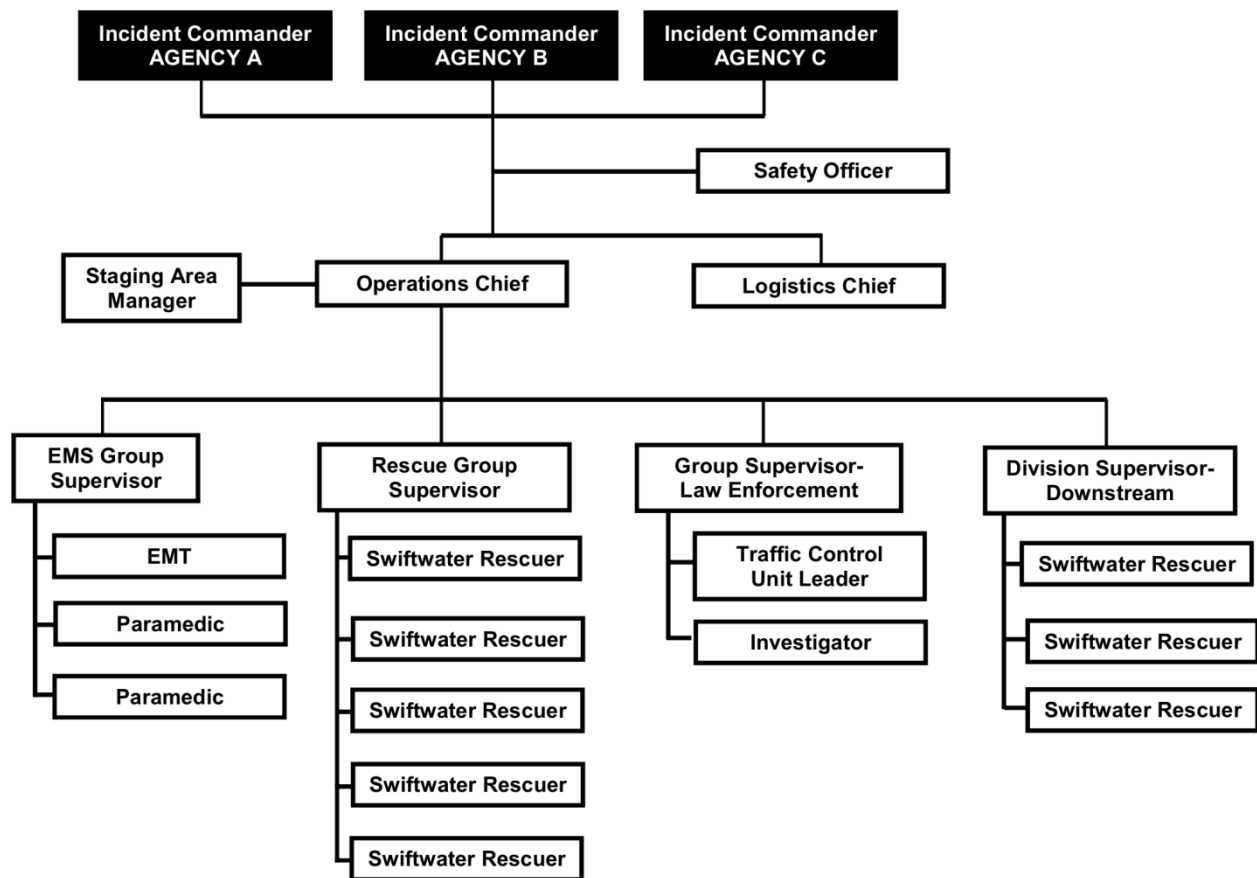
Incident Commander AGENCY A

Incident Commander AGENCY B

Incident Commander AGENCY C

Safety Officer

Staging Area Manager

Operations Chief

Logistics Chief

EMS Group Supervisor

EMT

Paramedic

Paramedic

Rescue Group Supervisor

Swiftwater Rescuer

Swiftwater Rescuer

Swiftwater Rescuer

Swiftwater Rescuer

Swiftwater Rescuer

Group Supervisor-Law Enforcement

Traffic Control Unit Leader

Investigator

Division Supervisor-Downstream

Swiftwater Rescuer

Swiftwater Rescuer

Swiftwater Rescuer